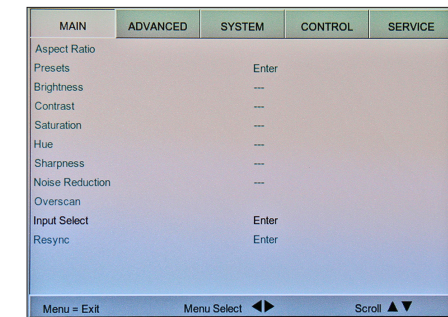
| MAIN | ADVANCED | SYSTEM | CONTROL | SERVICE |
|---|---|---|---|---|

Aspect Ratio
Presets Enter
Brightness ---
Contrast ---
Saturation ---
Hue ---
Sharpness ---
Noise Reduction ---
Overscan
Input Select Enter
Resync Enter

Menu = Exit Menu Select ◀▶ Scroll ▲▼